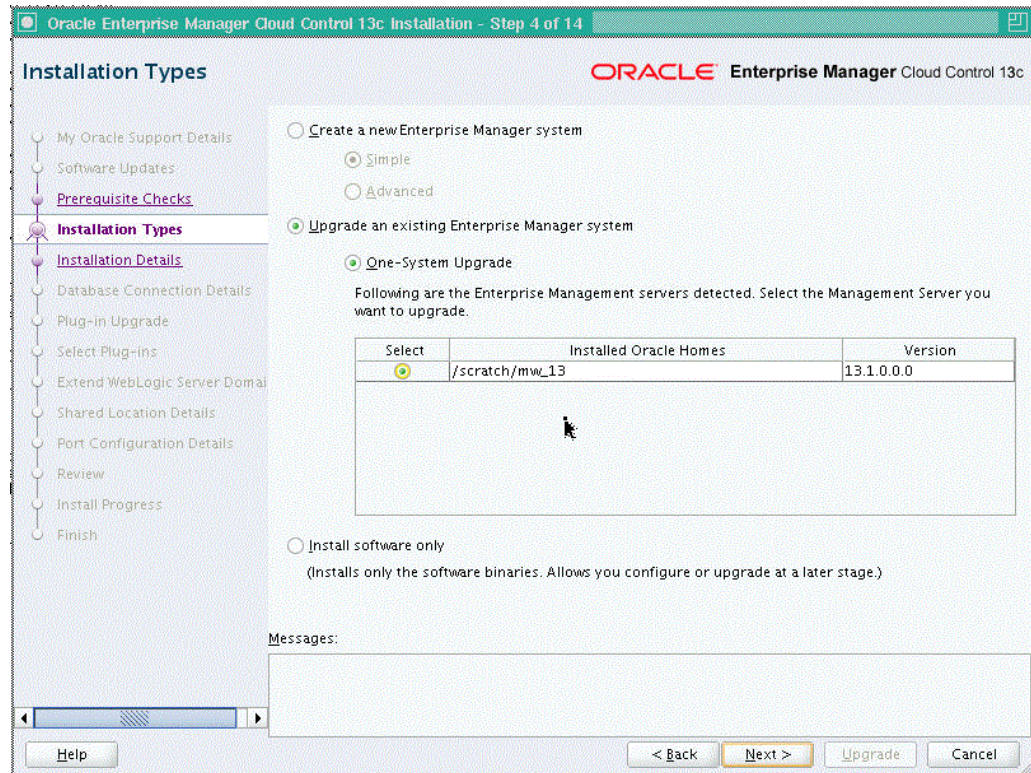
Oracle Enterprise Manager Cloud Control 13c Installation - Step 4 of 14

Installation Types

ORACLE Enterprise Manager Cloud Control 13c

My Oracle Support Details
Software Updates
Prerequisite Checks
Installation Types
Installation Details
Database Connection Details
Plug-in Upgrade
Select Plug-ins
Extend WebLogic Server Domai
Shared Location Details
Port Configuration Details
Review
Install Progress
Finish

Create a new Enterprise Manager system

Simple

Advanced

Upgrade an existing Enterprise Manager system

One-System Upgrade

Following are the Enterprise Management servers detected. Select the Management Server you want to upgrade.

| Select | Installed Oracle Homes | Version |
|---|---|---|
|  | /scratch/mw_13 | 13.1.0.0.0 |

Install software only

(Installs only the software binaries. Allows you configure or upgrade at a later stage.)

Messages:

Help

< Back

Next >

Upgrade

Cancel